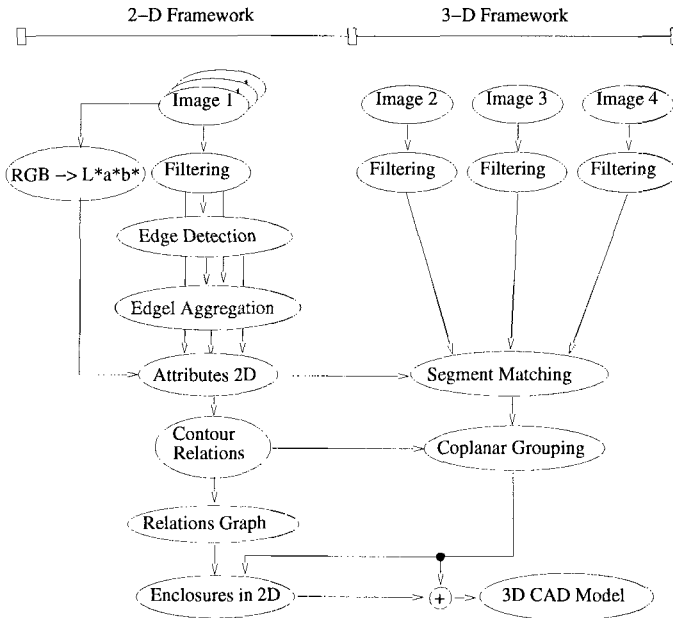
2–D Framework

3–D Framework

Image 1

Image 2

Image 3

Image 4

RGB –> L*a*b*

Filtering

Filtering

Filtering

Filtering

Edge Detection

Edgel Aggregation

Attributes 2D

Segment Matching

Contour Relations

Coplanar Grouping

Relations Graph

Enclosures in 2D

+

3D CAD Model